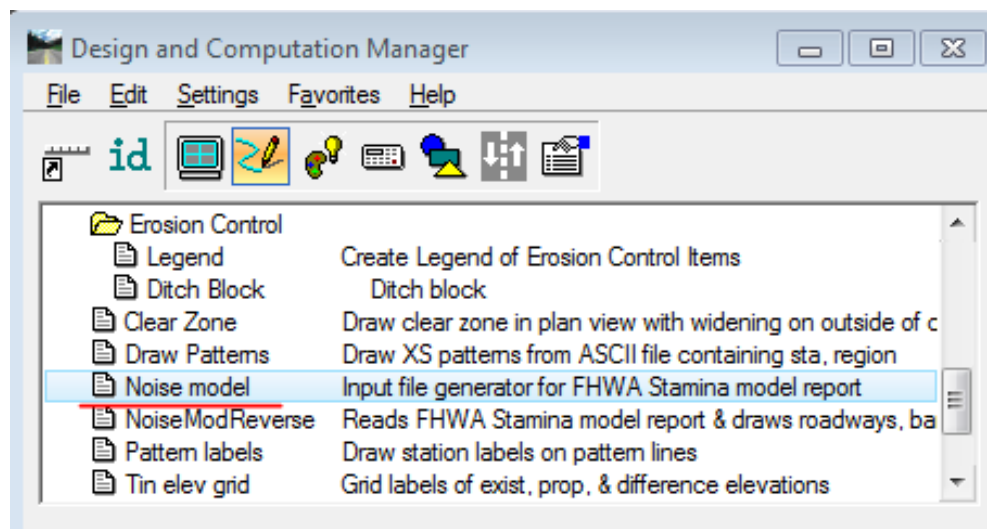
Design and Computation Manager

File Edit Settings Favorites Help

id

| | |
|---|---|
| Erosion Control | |
| Legend | Create Legend of Erosion Control Items |
| Ditch Block | Ditch block |
| Clear Zone | Draw clear zone in plan view with widening on outside of c |
| Draw Patterns | Draw XS patterns from ASCII file containing sta, region |
| Noise model | Input file generator for FHWA Stamina model report |
| NoiseModReverse | Reads FHWA Stamina model report & draws roadways, ba |
| Pattern labels | Draw station labels on pattern lines |
| Tin elev grid | Grid labels of exist, prop, & difference elevations |